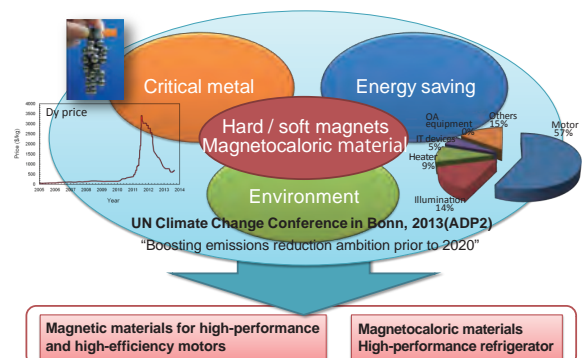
Critical metal

Energy saving

Dy price

Price ($/kg)

4000
3500
3000
2500
2000
1500
1000
500
0

2005 2006 2007 2008 2009 2010 2011 2012 2013 2014

Year

Hard / soft magnets
Magnetocaloric material

Environment

OA equipment 6%

Others 15%

IT devices 5%

Heater 9%

Illumination 14%

Motor 57%

UN Climate Change Conference in Bonn, 2013(ADP2)
"Boosting emissions reduction ambition prior to 2020"

Magnetic materials for high-performance and high-efficiency motors

Magnetocaloric materials
High-performance refrigerator